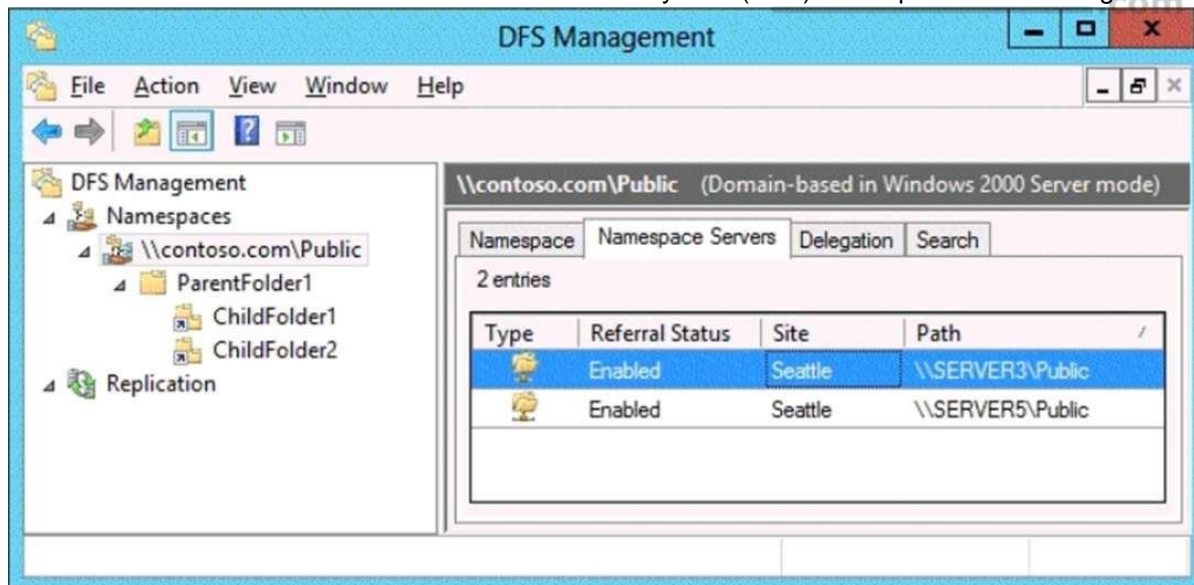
DFS Management

File Action View Window Help

DFS Management
Namespaces
\\contoso.com\Public
ParentFolder1
ChildFolder1
ChildFolder2
Replication

\\contoso.com\Public (Domain-based in Windows 2000 Server mode)

Namespace | Namespace Servers | Delegation | Search

2 entries

| Type | Referral Status | Site | Path |
|---|---|---|---|
| | Enabled | Seattle | \\SERVER3\Public |
| | Enabled | Seattle | \\SERVER5\Public |